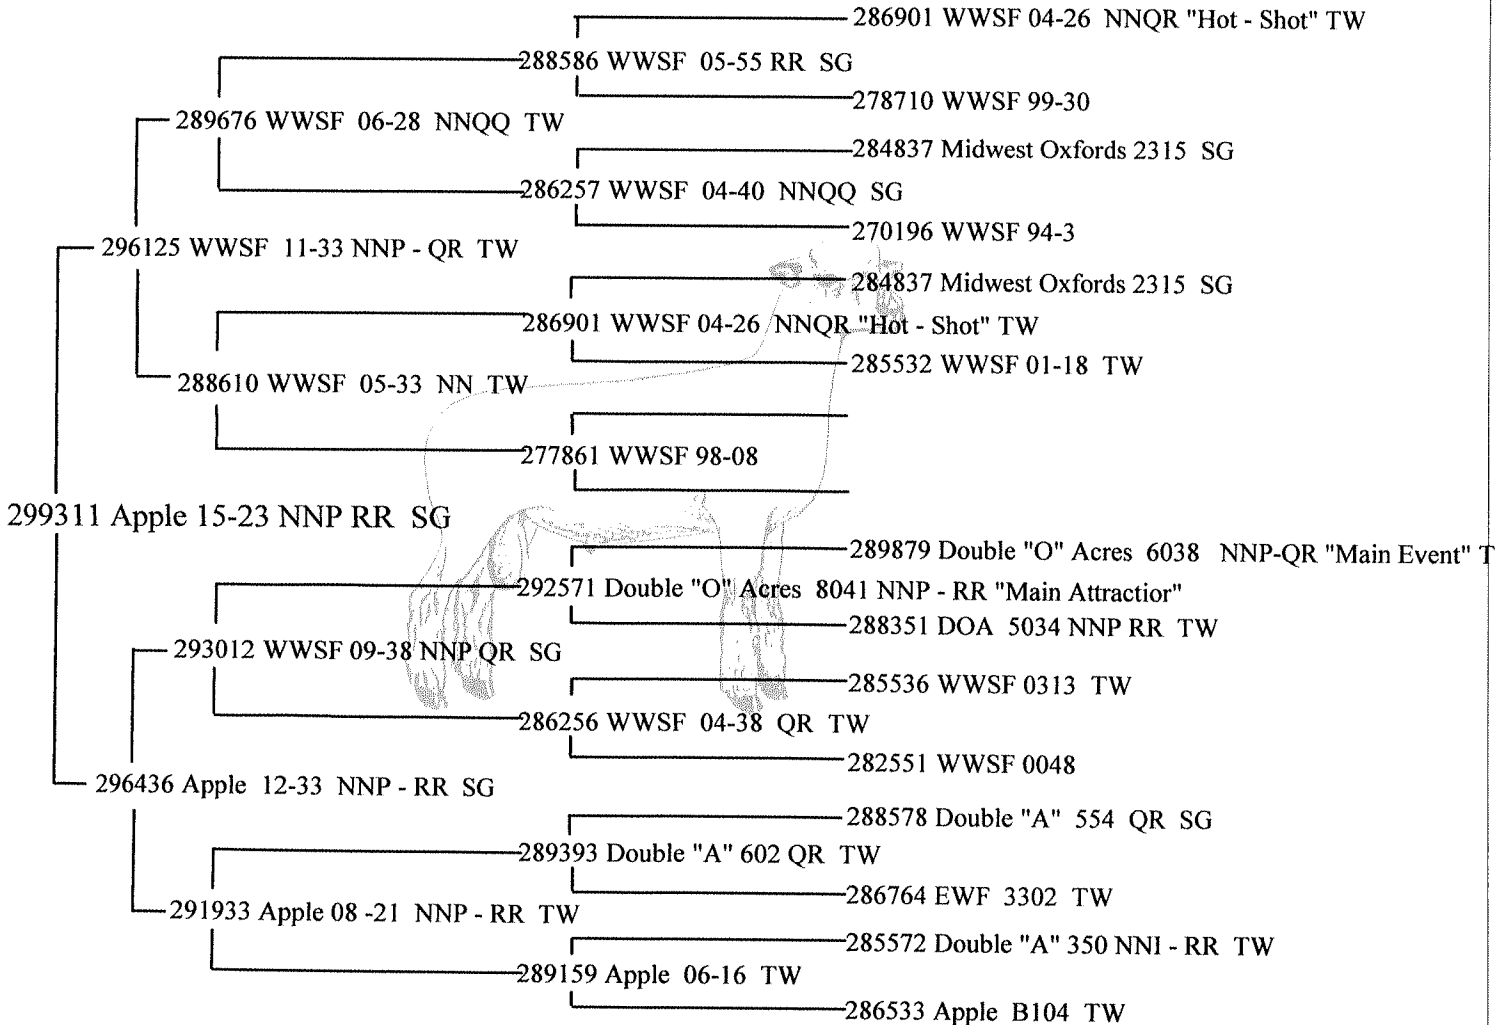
286901 WWSF 04-26 NNQR "Hot - Shot" TW

288586 WWSF 05-55 RR SG

278710 WWSF 99-30

289676 WWSF 06-28 NNQQ TW

284837 Midwest Oxfords 2315 SG

286257 WWSF 04-40 NNQQ SG

270196 WWSF 94-3

296125 WWSF 11-33 NNP - QR TW

284837 Midwest Oxfords 2315 SG

286901 WWSF 04-26 NNQR "Hot - Shot" TW

285532 WWSF 01-18 TW

288610 WWSF 05-33 NN TW

277861 WWSF 98-08

299311 Apple 15-23 NNP RR SG

289879 Double "O" Acres 6038 NNP-QR "Main Event" T

292571 Double "O" Acres 8041 NNP - RR "Main Attractior"

288351 DOA 5034 NNP RR TW

293012 WWSF 09-38 NNP QR SG

285536 WWSF 0313 TW

286256 WWSF 04-38 QR TW

282551 WWSF 0048

296436 Apple 12-33 NNP - RR SG

288578 Double "A" 554 QR SG

289393 Double "A" 602 QR TW

286764 EWF 3302 TW

291933 Apple 08 -21 NNP - RR TW

285572 Double "A" 350 NNI - RR TW

289159 Apple 06-16 TW

286533 Apple B104 TW